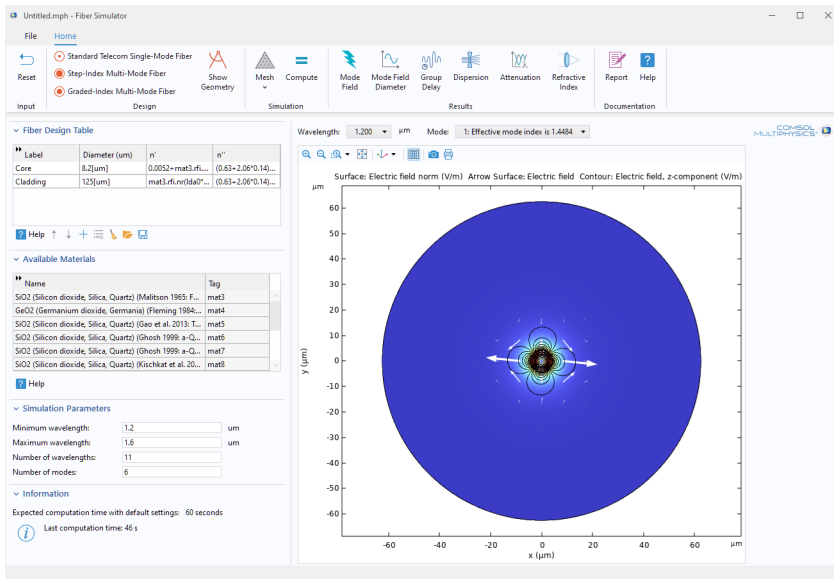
Untitled.mph - Fiber Simulator

File Home

Reset
Input

Standard Telecom Single-Mode Fiber
Step-Index Multi-Mode Fiber
Graded-Index Multi-Mode Fiber
Show Geometry
Design

Mesh
Compute
Simulation

Mode Field
Mode Field Diameter
Group Delay
Dispersion
Attenuation
Refractive Index
Results

Report
Help
Documentation

Fiber Design Table

| Label | Diameter (um) | n' | n'' |
|---|---|---|---|
| Core | 8.2[um] | 0.0052+mat3.rfi... | (0.63+2.06*0.14)... |
| Cladding | 125[um] | mat3.rfi.nr(lda0*... | (0.63+2.06*0.14)... |

Help

Available Materials

| Name | Tag |
|---|---|
| SiO2 (Silicon dioxide, Silica, Quartz) (Malitson 1965: F... | mat3 |
| GeO2 (Germanium dioxide, Germania) (Fleming 1984:... | mat4 |
| SiO2 (Silicon dioxide, Silica, Quartz) (Gao et al. 2013: T... | mat5 |
| SiO2 (Silicon dioxide, Silica, Quartz) (Ghosh 1999: a-Q... | mat6 |
| SiO2 (Silicon dioxide, Silica, Quartz) (Ghosh 1999: a-Q... | mat7 |
| SiO2 (Silicon dioxide, Silica, Quartz) (Kischkat et al. 20... | mat8 |

Help

Simulation Parameters

Minimum wavelength: 1.2 um
Maximum wavelength: 1.6 um
Number of wavelengths: 11
Number of modes: 6

Information

Expected computation time with default settings: 60 seconds
Last computation time: 46 s

Wavelength: 1.200 µm Mode: 1: Effective mode index is 1.4484

COMSOL MULTIPHYSICS

Surface: Electric field norm (V/m) Arrow Surface: Electric field Contour: Electric field, z-component (V/m)

µm
60
50
40
30
20
10
0
-10
-20
-30
-40
-50
-60
y (µm)

-60 -40 -20 0 20 40 60 µm
x (µm)